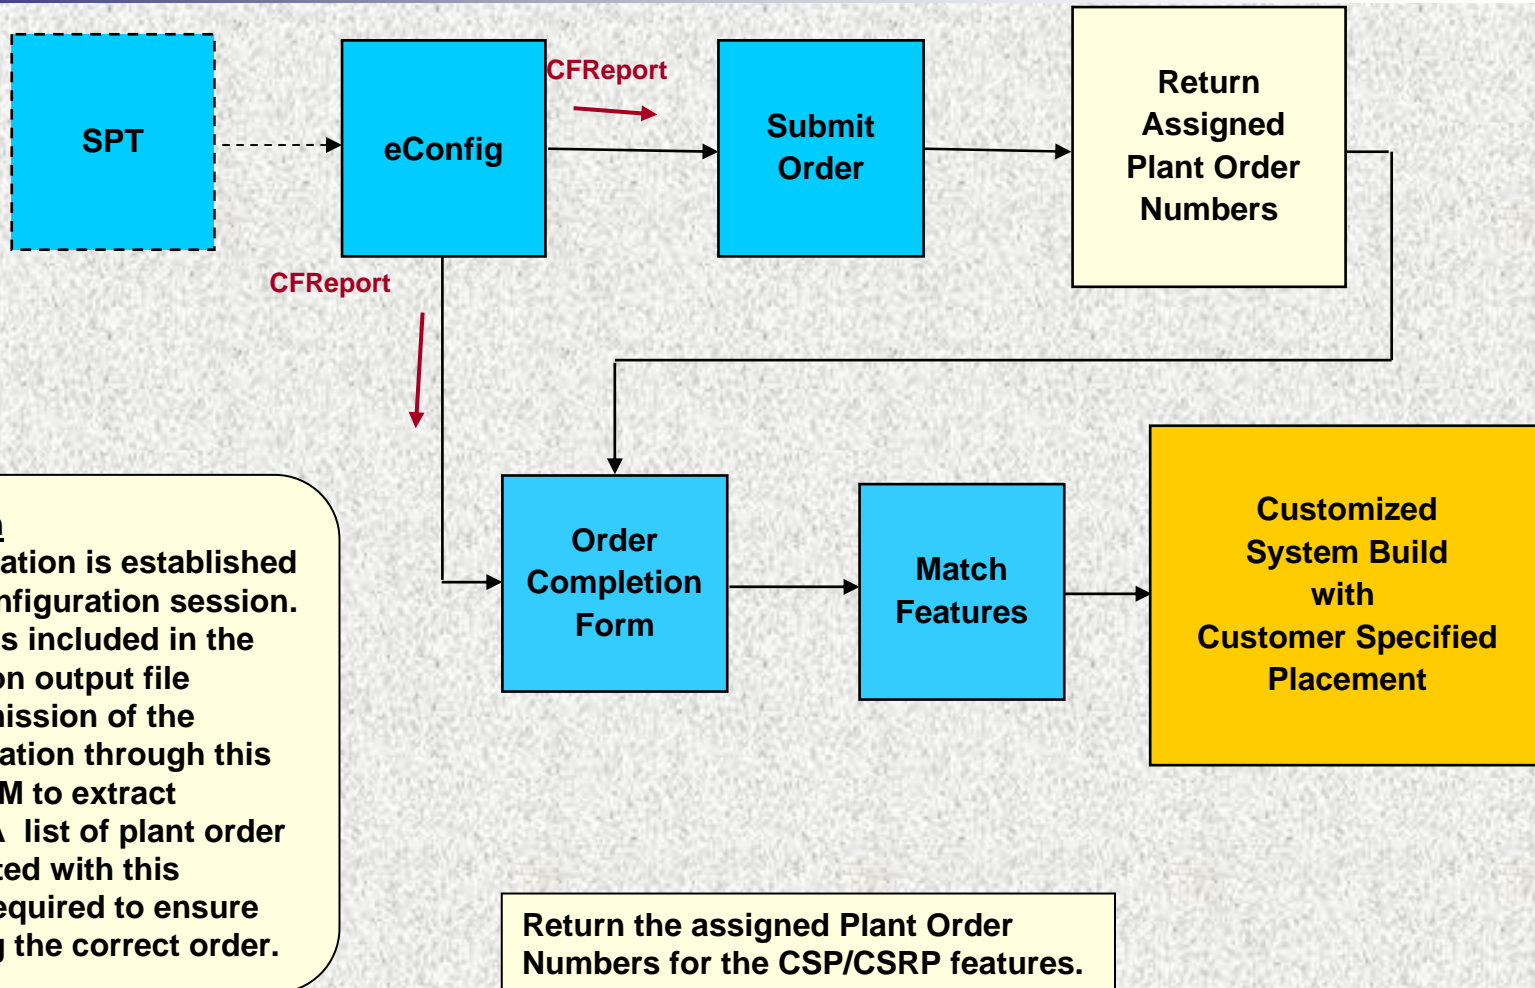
SPT

eConfig

CFReport

Submit Order

Return Assigned Plant Order Numbers

CFReport

Order Completion Form

Match Features

Customized System Build with Customer Specified Placement

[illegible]
ation is established
nfiguration session.
s included in the
on output file
nission of the
ation through this
M to extract
list of plant order
ted with this
equired to ensure
the correct order.

Return the assigned Plant Order Numbers for the CSP/CSRP features.